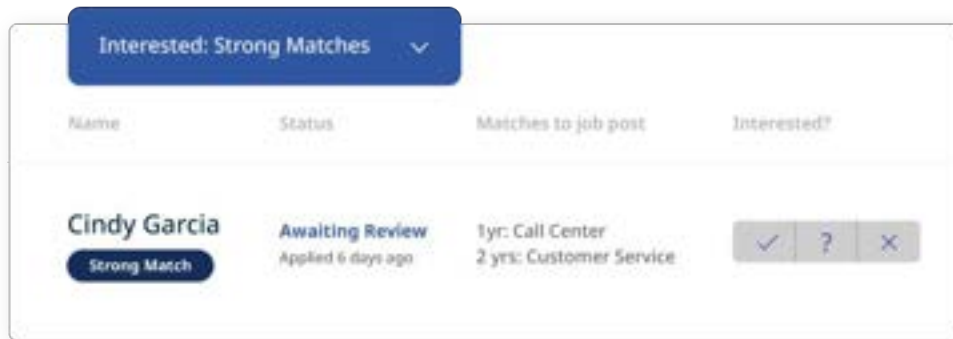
Interested: Strong Matches

| Name | Status | Matches to job post | Interested? |
|---|---|---|---|
| Cindy Garcia Strong Match | Awaiting Review Applied 6 days ago | 1yr: Call Center 2 yrs: Customer Service | ✓ ? × |